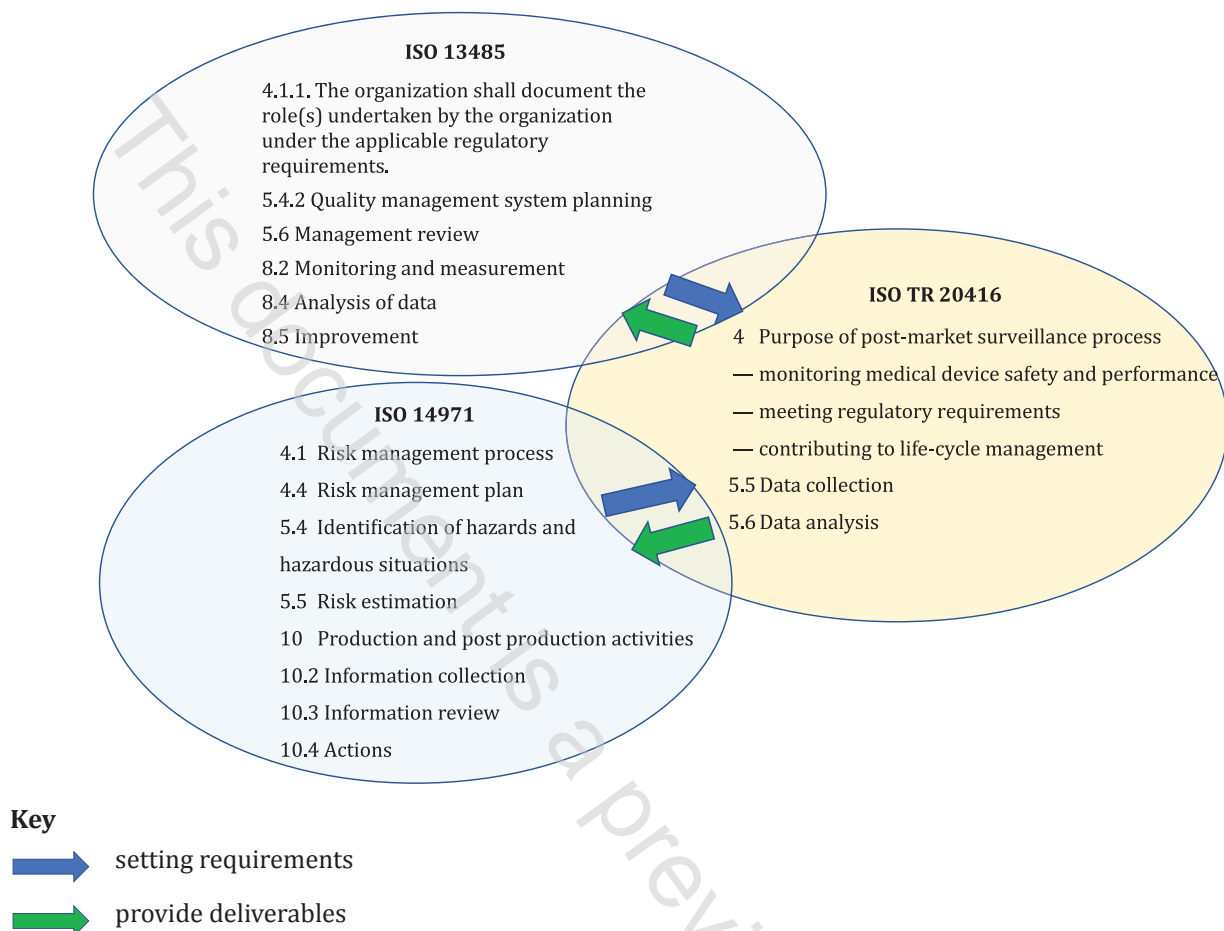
ISO 13485

4.1.1. The organization shall document the role(s) undertaken by the organization under the applicable regulatory requirements.

5.4.2 Quality management system planning

5.6 Management review

8.2 Monitoring and measurement

8.4 Analysis of data

8.5 Improvement

ISO TR 20416

4 Purpose of post-market surveillance process

— monitoring medical device safety and performance

— meeting regulatory requirements

— contributing to life-cycle management

5.5 Data collection

5.6 Data analysis

ISO 14971

4.1 Risk management process

4.4 Risk management plan

5.4 Identification of hazards and hazardous situations

5.5 Risk estimation

10 Production and post production activities

10.2 Information collection

10.3 Information review

10.4 Actions

This document is a prev

Key

setting requirements

provide deliverables